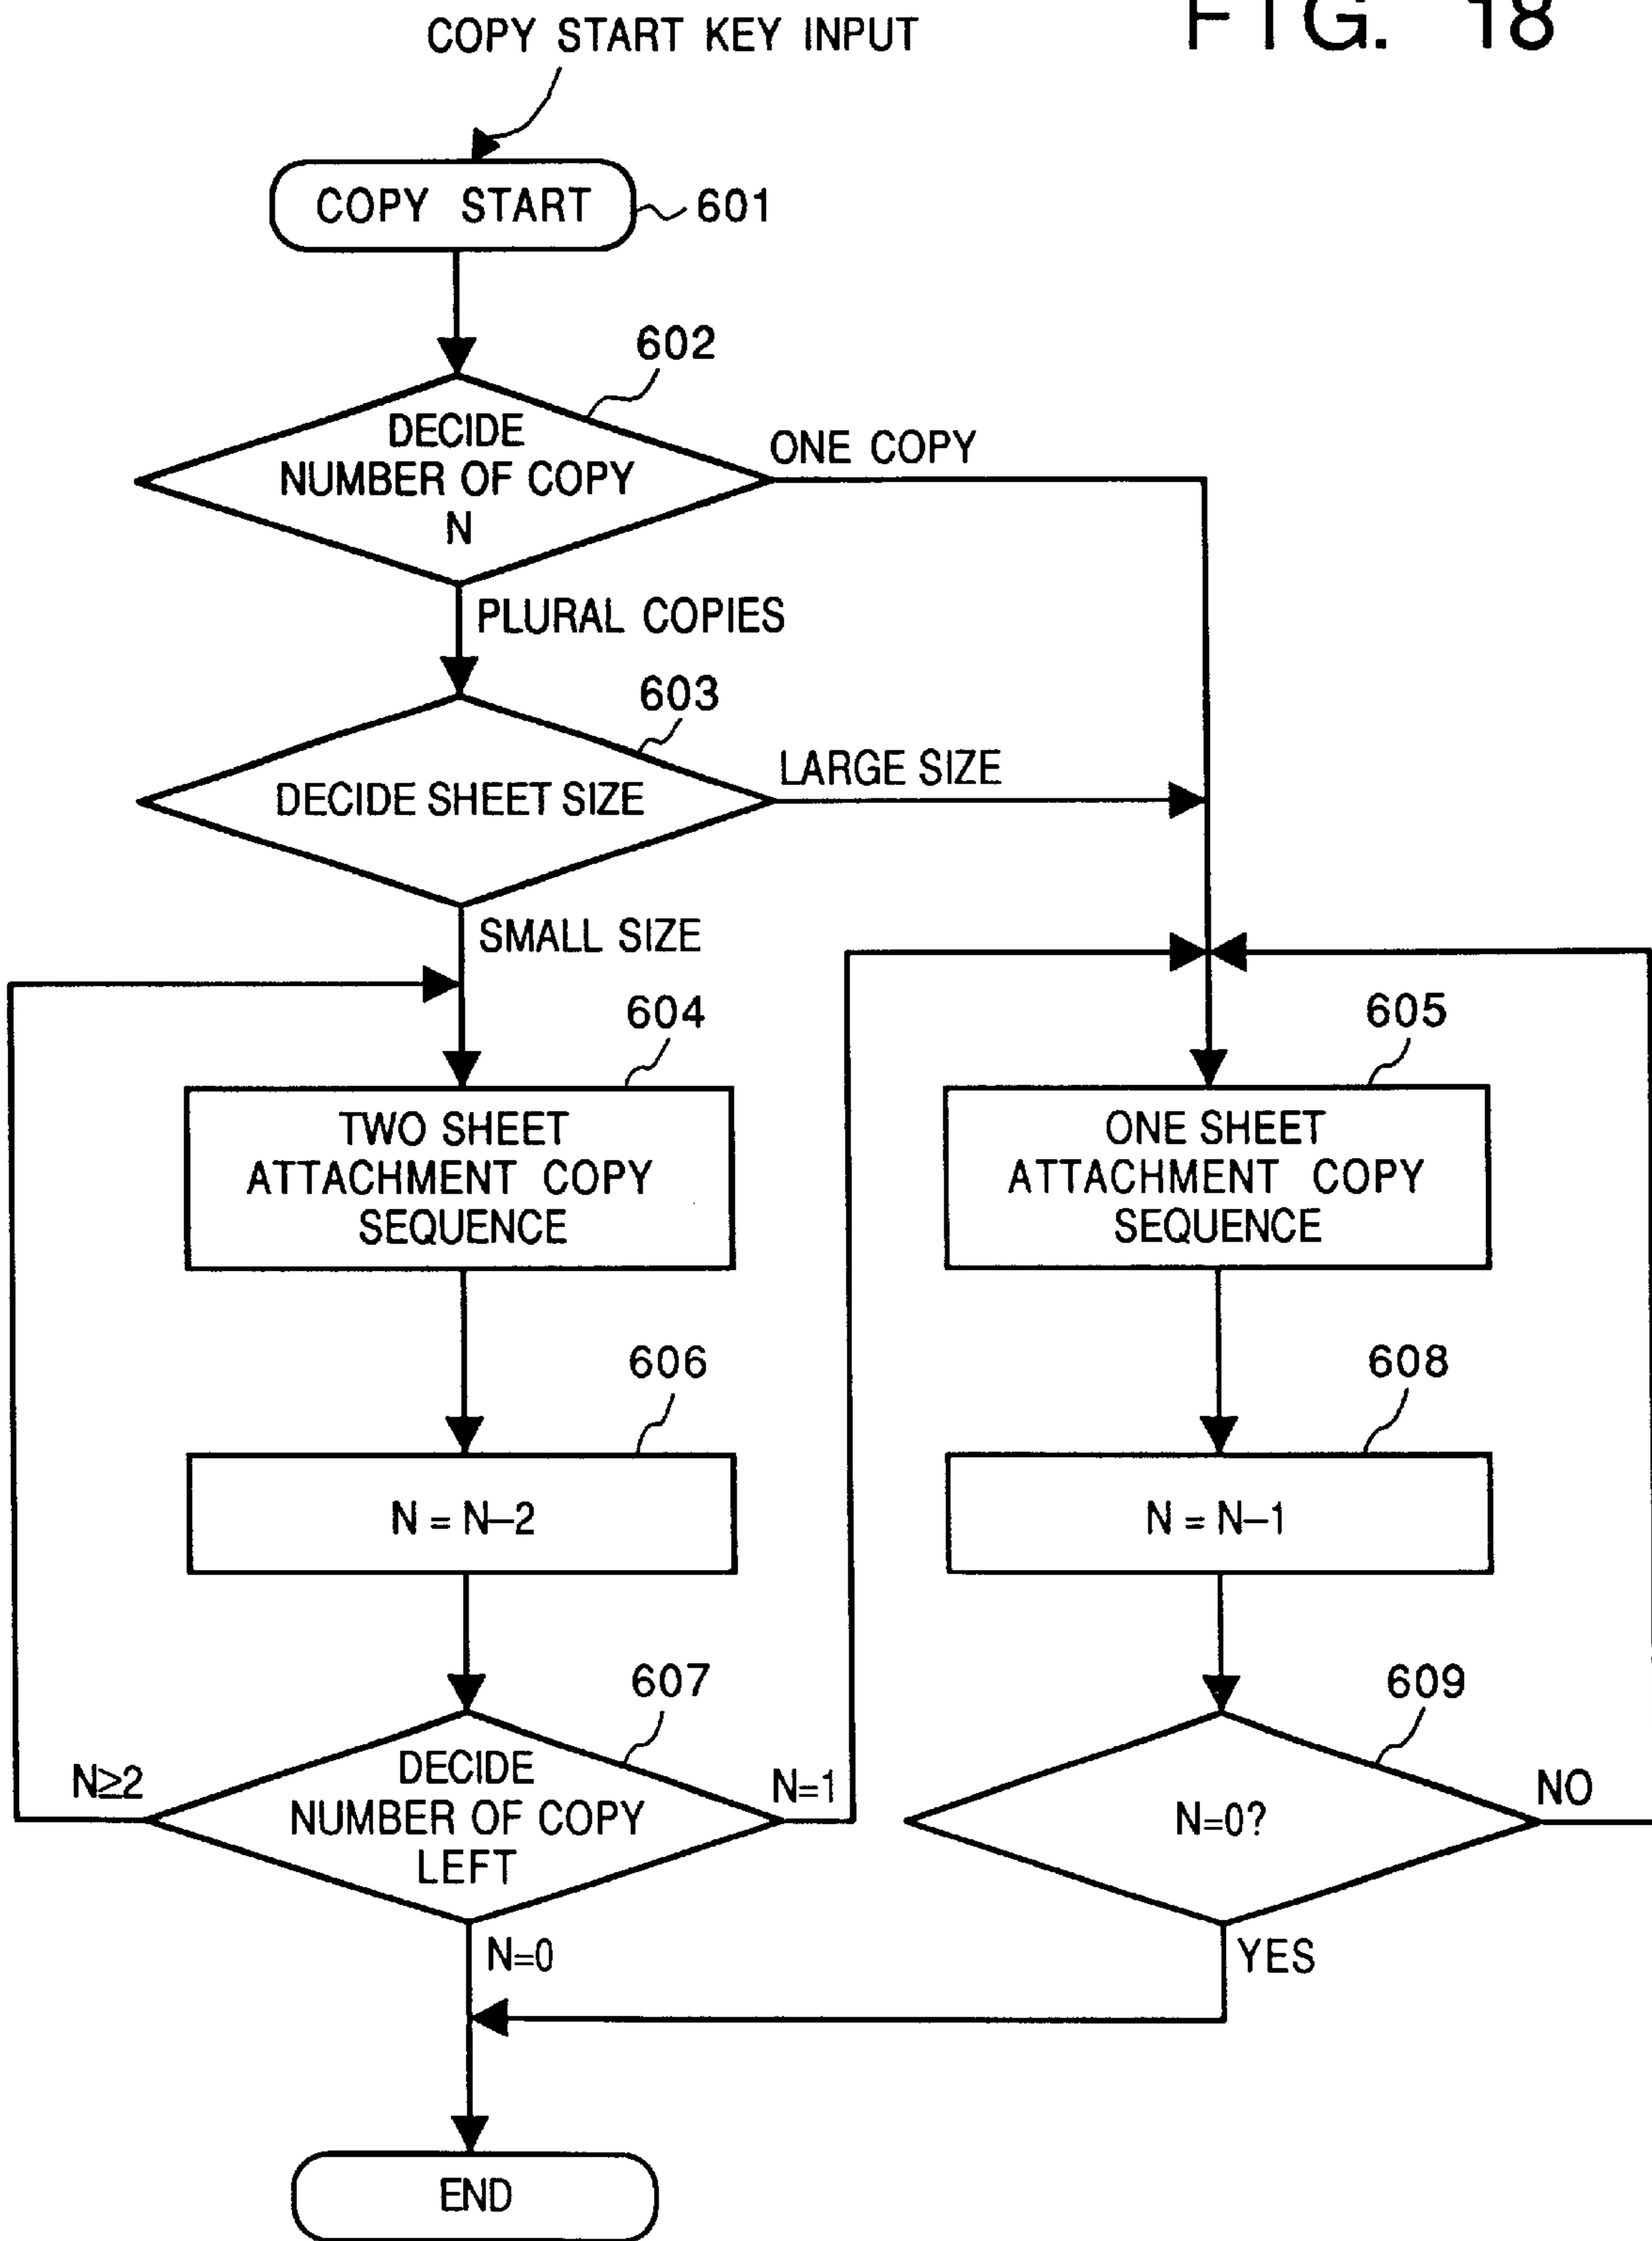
FIG. 18

COPY START KEY INPUT

COPY START

601

602

DECIDE NUMBER OF COPY N

ONE COPY

PLURAL COPIES

603

DECIDE SHEET SIZE

LARGE SIZE

SMALL SIZE

604

TWO SHEET ATTACHMENT COPY SEQUENCE

605

ONE SHEET ATTACHMENT COPY SEQUENCE

606

N = N–2

608

N = N–1

607

$N\geq2$

DECIDE NUMBER OF COPY LEFT

N=1

609

N=0?

NO

N=0

YES

END